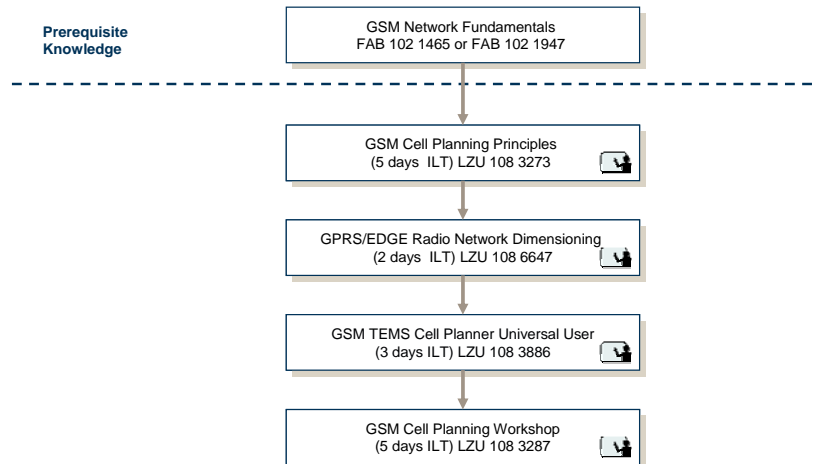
Prerequisite Knowledge

GSM Network Fundamentals
FAB 102 1465 or FAB 102 1947

GSM Cell Planning Principles
(5 days ILT) LZU 108 3273

GPRS/EDGE Radio Network Dimensioning
(2 days ILT) LZU 108 6647

GSM TEMS Cell Planner Universal User
(3 days ILT) LZU 108 3886

GSM Cell Planning Workshop
(5 days ILT) LZU 108 3287